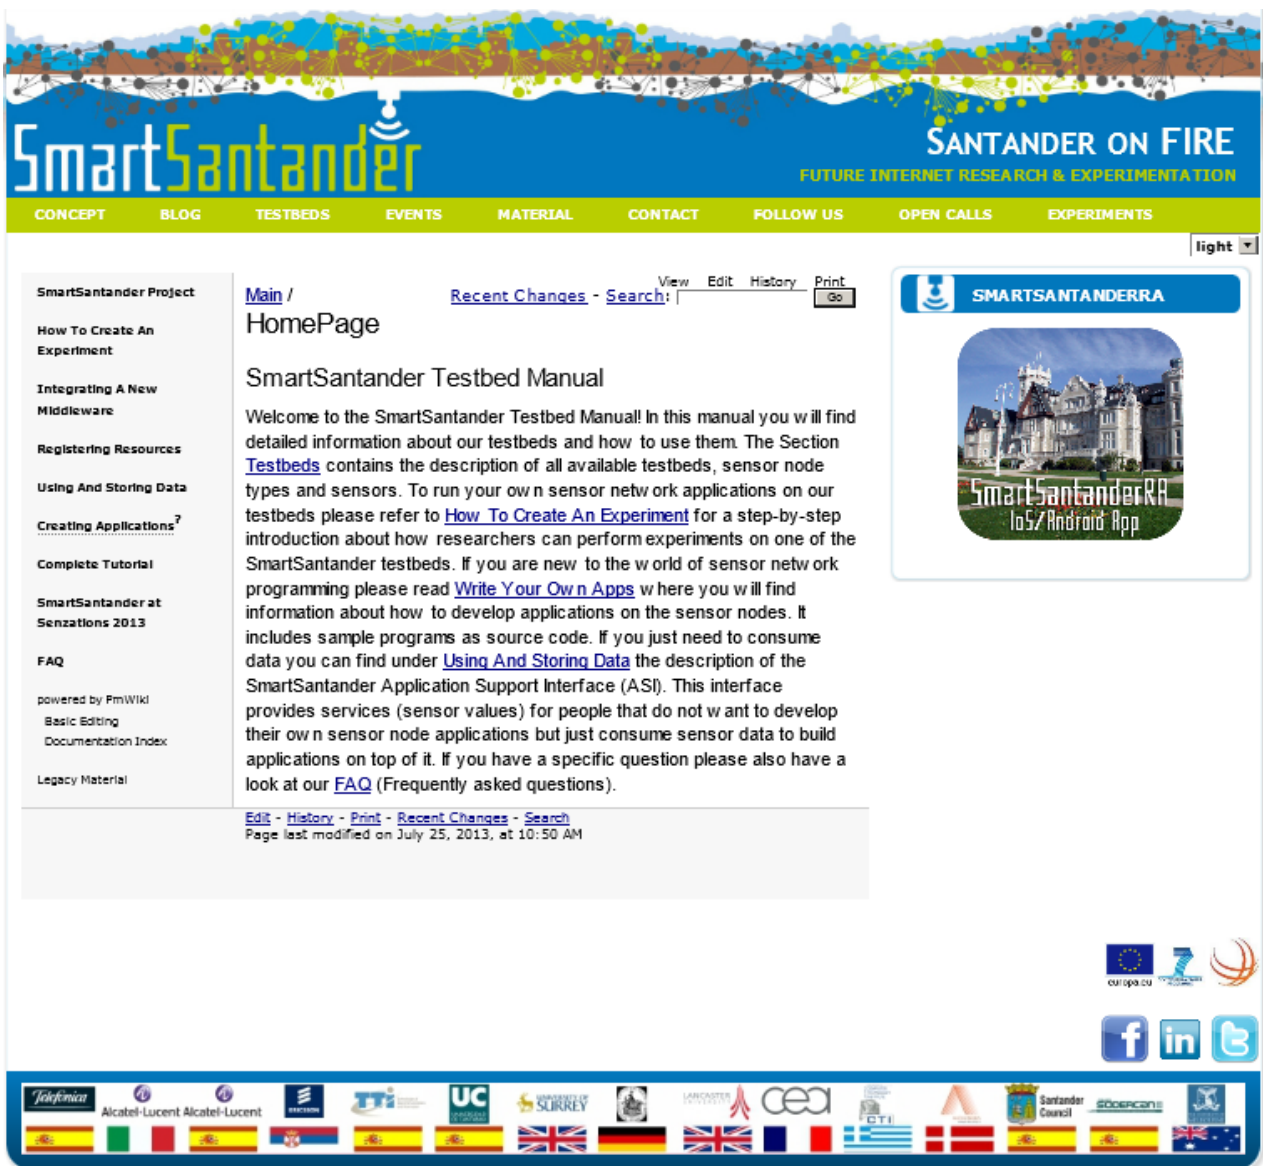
SmartSantander

SANTANDER ON FIRE
FUTURE INTERNET RESEARCH & EXPERIMENTATION

CONCEPT BLOG TESTBEDS EVENTS MATERIAL CONTACT FOLLOW US OPEN CALLS EXPERIMENTS

light

SmartSantander Project
How To Create An Experiment
Integrating A New Middleware
Registering Resources
Using And Storing Data
Creating Applications?
Complete Tutorial
SmartSantander at Senzations 2013
FAQ
powered by PmWiki
Basic Editing
Documentation Index
Legacy Material

View Edit History Print

Main / HomePage

Recent Changes - Search: Go

SmartSantander Testbed Manual

Welcome to the SmartSantander Testbed Manual! In this manual you will find detailed information about our testbeds and how to use them. The Section Testbeds contains the description of all available testbeds, sensor node types and sensors. To run your own sensor network applications on our testbeds please refer to How To Create An Experiment for a step-by-step introduction about how researchers can perform experiments on one of the SmartSantander testbeds. If you are new to the world of sensor network programming please read Write Your Own Apps where you will find information about how to develop applications on the sensor nodes. It includes sample programs as source code. If you just need to consume data you can find under Using And Storing Data the description of the SmartSantander Application Support Interface (ASI). This interface provides services (sensor values) for people that do not want to develop their own sensor node applications but just consume sensor data to build applications on top of it. If you have a specific question please also have a look at our FAQ (Frequently asked questions).

Edit - History - Print - Recent Changes - Search
Page last modified on July 25, 2013, at 10:50 AM

SMARTSANTANDERRA

SmartSantanderRA
IoS/Android App

europa.eu

Telefónica Alcatel-Lucent Alcatel-Lucent UC SURREY LANCASTER UNIVERSITY cea CTI Santander Council